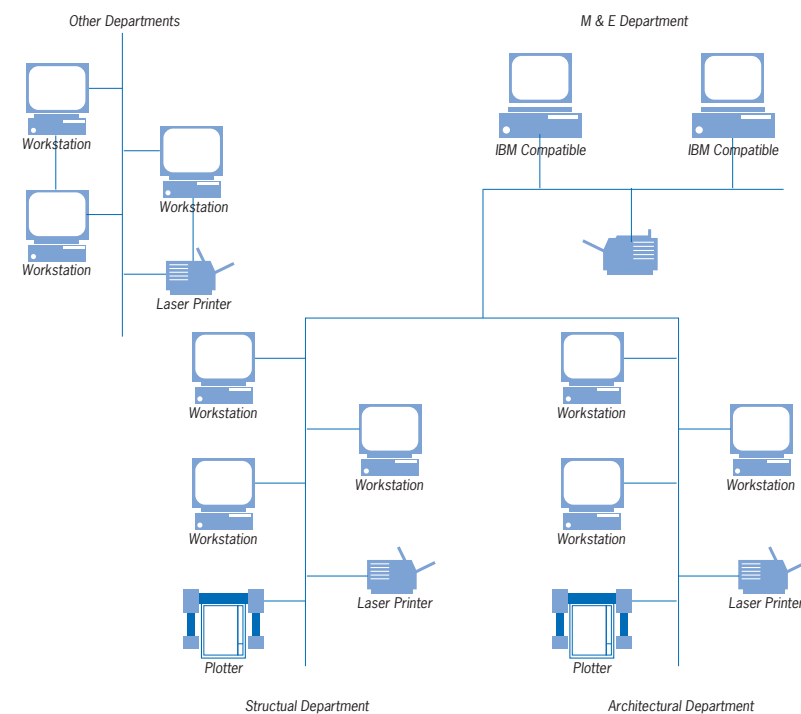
Other Departments

Workstation

Workstation

Workstation

Laser Printer

M & E Department

IBM Compatible

IBM Compatible

Workstation

Workstation

Workstation

Laser Printer

Plotter

Structual Department

Workstation

Workstation

Workstation

Laser Printer

Plotter

Architectural Department